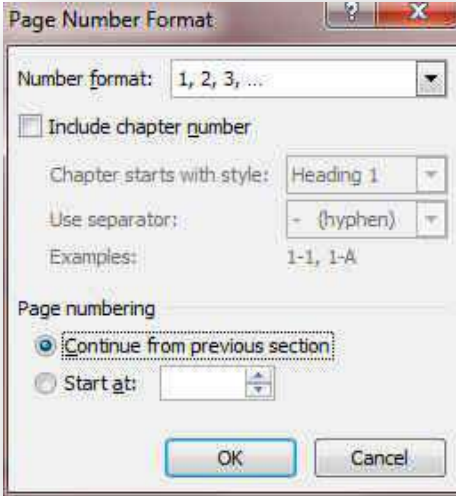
Page Number Format

?

X

Number format: 1, 2, 3, ...

Include chapter number

Chapter starts with style: Heading 1

Use separator: - (hyphen)

Examples: 1-1, 1-A

Page numbering

Continue from previous section

Start at:

OK

Cancel